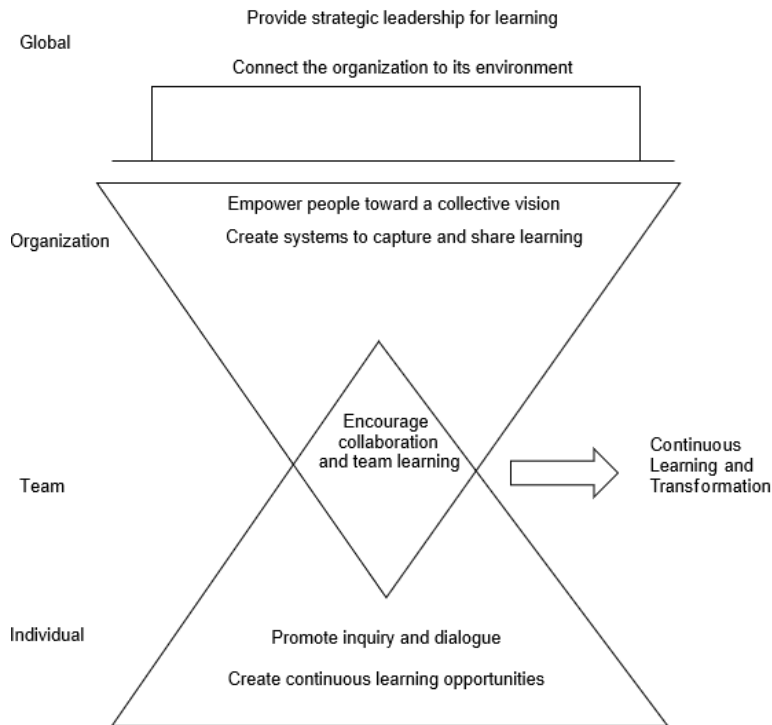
Provide strategic leadership for learning

Global

Connect the organization to its environment

Empower people toward a collective vision

Organization

Create systems to capture and share learning

Encourage collaboration and team learning

Team

Continuous Learning and Transformation

Individual

Promote inquiry and dialogue

Create continuous learning opportunities